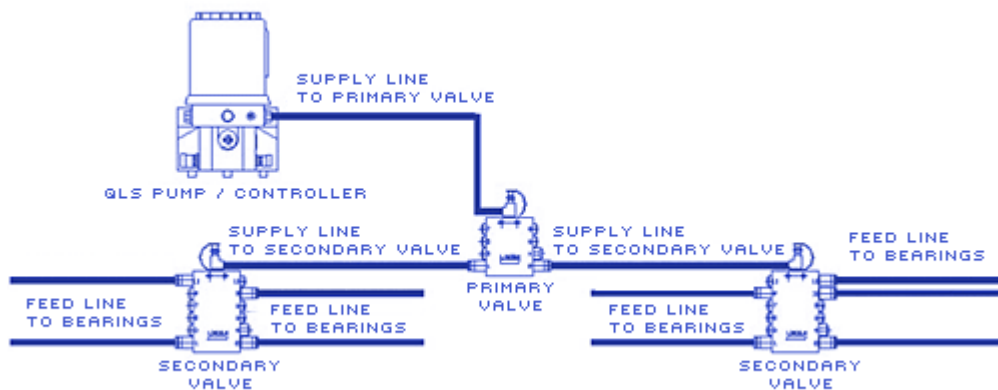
SUPPLY LINE TO PRIMARY VALVE

QLS PUMP / CONTROLLER

SUPPLY LINE TO SECONDARY VALVE

SUPPLY LINE TO SECONDARY VALVE

FEED LINE TO BEARINGS

FEED LINE TO BEARINGS

FEED LINE TO BEARINGS

PRIMARY VALVE

FEED LINE TO BEARINGS

SECONDARY VALVE

SECONDARY VALVE